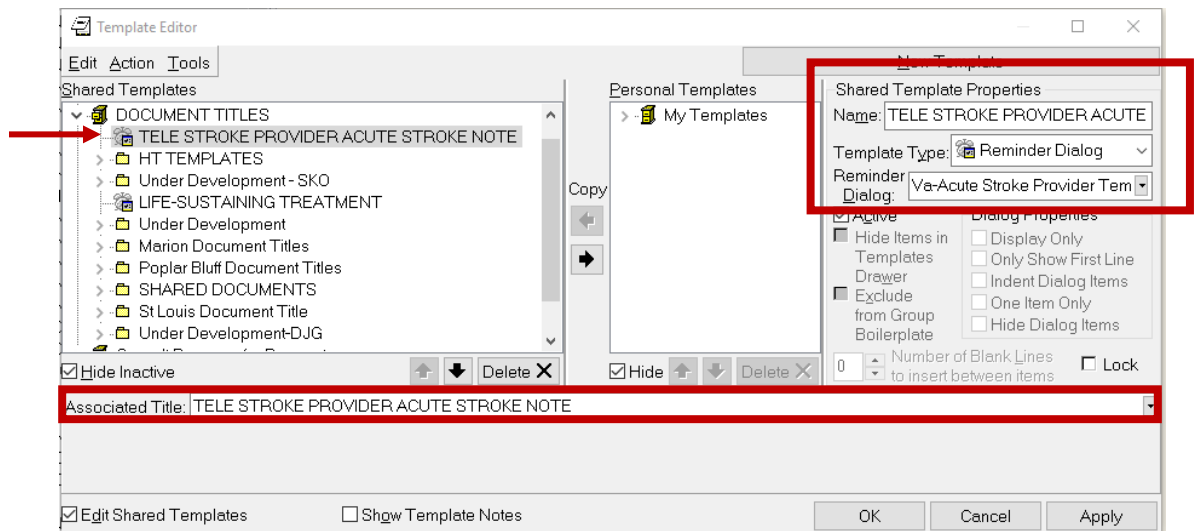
Template Editor

Edit Action Tools

New Template

Shared Templates

DOCUMENT TITLES
TELE STROKE PROVIDER ACUTE STROKE NOTE
HT TEMPLATES
Under Development - SKO
LIFE-SUSTAINING TREATMENT
Under Development
Marion Document Titles
Poplar Bluff Document Titles
SHARED DOCUMENTS
St Louis Document Title
Under Development-DJG

Hide Inactive
Delete

Copy

Personal Templates
My Templates

Hide
Delete

Shared Template Properties
Name: TELE STROKE PROVIDER ACUTE
Template Type: Reminder Dialog
Reminder Dialog: Va-Acute Stroke Provider Tem

Active
Hide Items in Templates Drawer
Exclude from Group Boilerplate

Dialog Properties
Display Only
Only Show First Line
Indent Dialog Items
One Item Only
Hide Dialog Items

0 Number of Blank Lines to insert between items
Lock

Associated Title: TELE STROKE PROVIDER ACUTE STROKE NOTE

Edit Shared Templates
Show Template Notes
OK
Cancel
Apply